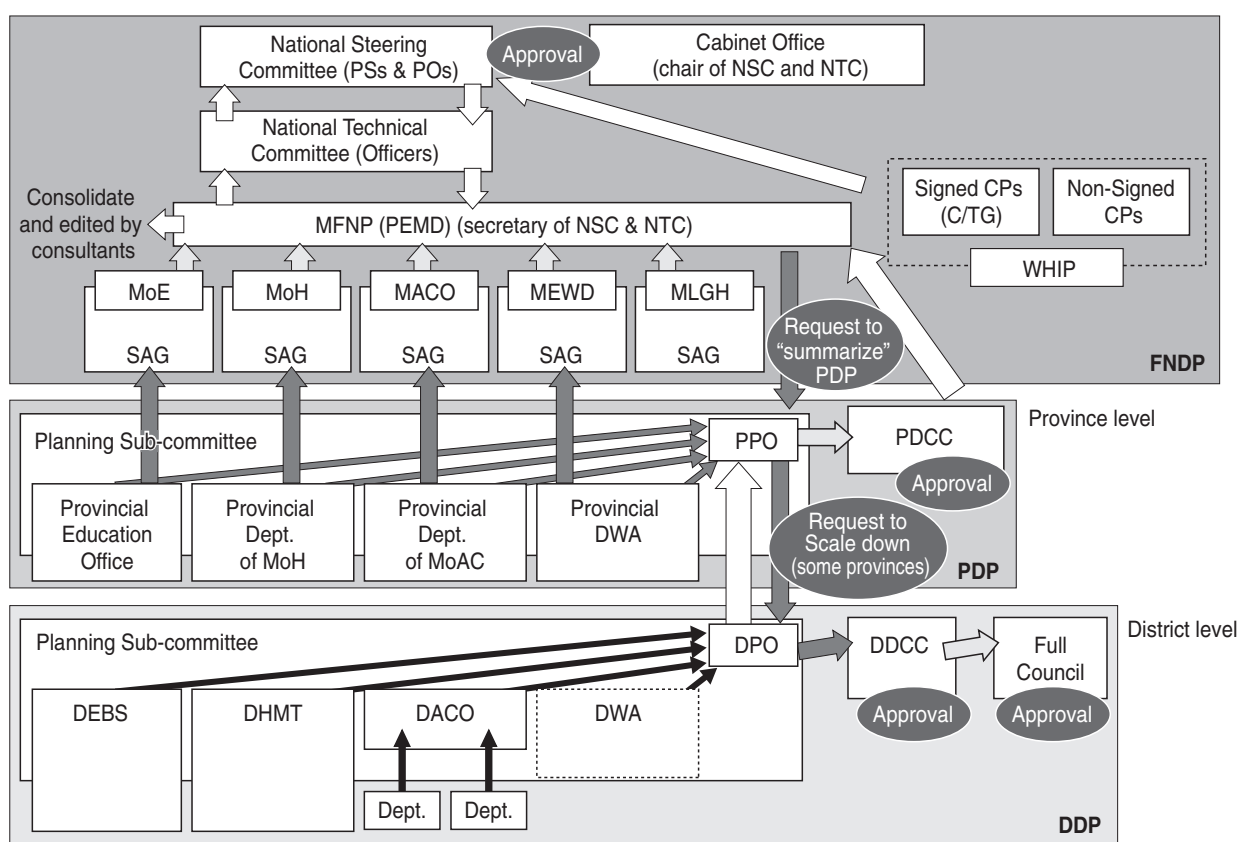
National Steering Committee (PSs & POs)

Approval

Cabinet Office (chair of NSC and NTC)

National Technical Committee (Officers)

Consolidate and edited by consultants

MFNP (PEMD) (secretary of NSC & NTC)

Signed CPs (C/TG)

Non-Signed CPs

WHIP

MoE
SAG

MoH
SAG

MACO
SAG

MEWD
SAG

MLGH
SAG

Request to "summarize" PDP

FNDP

Province level

Planning Sub-committee

PPO

PDCC

Approval

Provincial Education Office

Provincial Dept. of MoH

Provincial Dept. of MoAC

Provincial DWA

Request to Scale down (some provinces)

PDP

District level

Planning Sub-committee

DPO

DDCC

Full Council

DEBS

DHMT

DACO

DWA

Approval

Approval

Dept.

Dept.

DDP